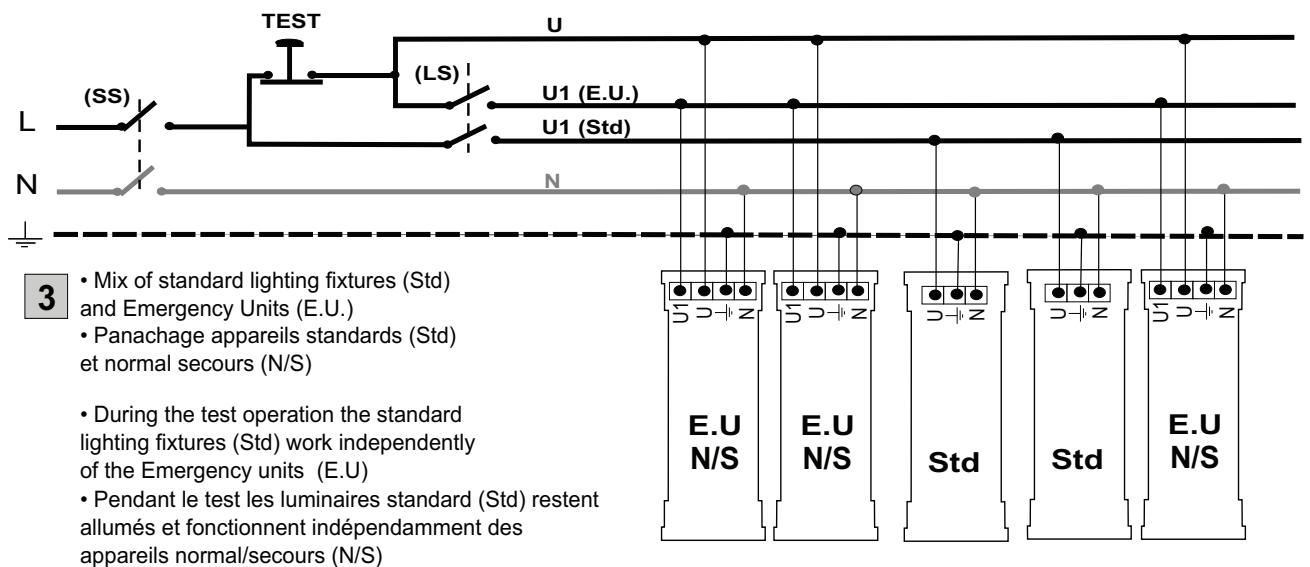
TEST

U

(LS)

U1 (E.U.)

(SS)

L

U1 (Std)

N

N

U1 U ⏚ N

U1 U ⏚ N

U ⏚ N

U ⏚ N

U1 U ⏚ N

E.U
N/S

E.U
N/S

Std

Std

E.U
N/S

3

• Mix of standard lighting fixtures (Std) and Emergency Units (E.U.)
• Panachage appareils standards (Std) et normal secours (N/S)

• During the test operation the standard lighting fixtures (Std) work independently of the Emergency units (E.U)
• Pendant le test les luminaires standard (Std) restent allumés et fonctionnent indépendamment des appareils normal/secours (N/S)